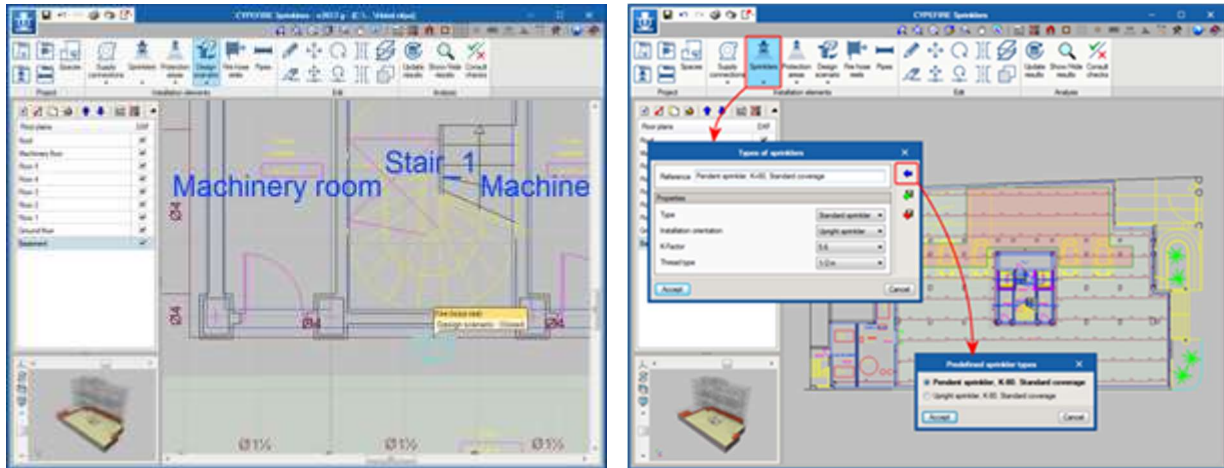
CYPEFIRE Sprinklers - v2017.g - [C:\...\Vidéo\.cfspk]

Project
Spaces
Supply connections
Sprinklers
Protection areas
Design scenario
Fire hose reels
Pipes
Installation elements
Edit
Update results
Show/Hide results
Consult checks
Analysis

Floor plans
DXF
Roof
Machinery floor
Floor 5
Floor 4
Floor 3
Floor 2
Floor 1
Ground floor
Basement

Machinery room
Stair_1
Machine
Ø4
Ø4
Ø4
Fire (Liquid case)
Design scenario : Closed
Ø1½
Ø1½
Ø1½

CYPEFIRE Sprinklers

Project
Spaces
Supply connections
Sprinklers
Protection areas
Design scenario
Fire hose reels
Pipes
Installation elements
Edit
Update results
Show/Hide results
Consult checks
Analysis

Floor plans
DXF

Types of sprinklers
Reference
Pendent sprinkler, K-80, Standard coverage
Properties
Type
Standard sprinkler
Installation orientation
Upright sprinkler
K-Factor
5.6
Thread type
1/2 in
Accept
Cancel

Predefined sprinkler types
Pendent sprinkler, K-80, Standard coverage
Upright sprinkler, K-80, Standard coverage
Accept
Cancel